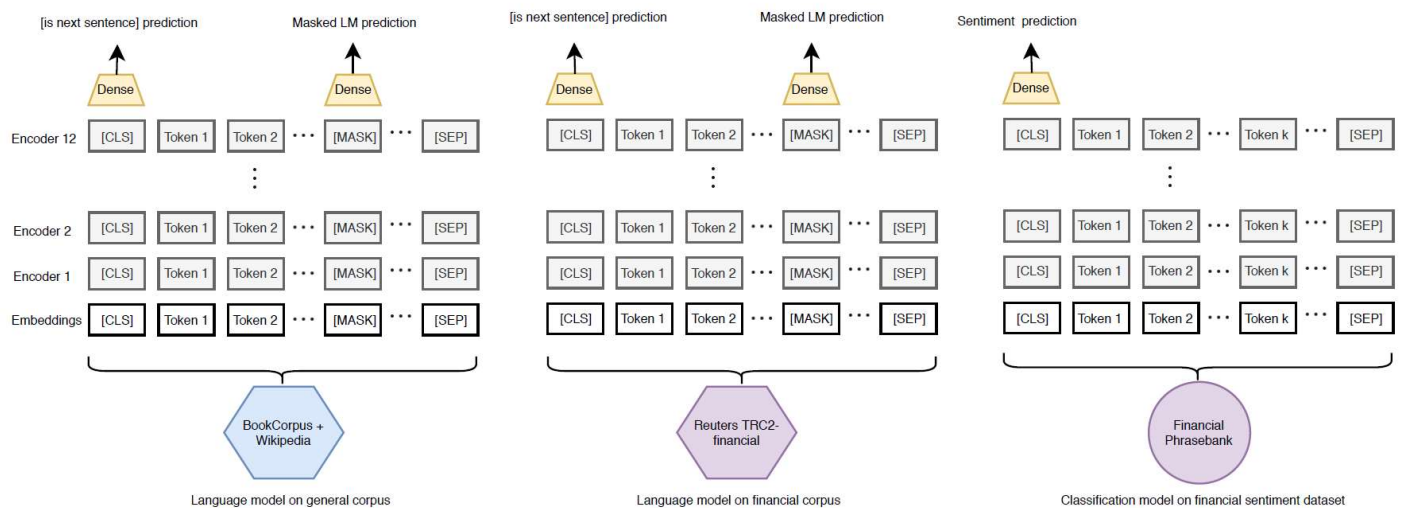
[is next sentence] prediction

Masked LM prediction

Dense

Dense

Encoder 12 [CLS] Token 1 Token 2 ··· [MASK] ··· [SEP]

⋮

Encoder 2 [CLS] Token 1 Token 2 ··· [MASK] ··· [SEP]

Encoder 1 [CLS] Token 1 Token 2 ··· [MASK] ··· [SEP]

Embeddings [CLS] Token 1 Token 2 ··· [MASK] ··· [SEP]

BookCorpus + Wikipedia

Language model on general corpus

[is next sentence] prediction

Masked LM prediction

Dense

Dense

[CLS] Token 1 Token 2 ··· [MASK] ··· [SEP]

⋮

[CLS] Token 1 Token 2 ··· [MASK] ··· [SEP]

[CLS] Token 1 Token 2 ··· [MASK] ··· [SEP]

[CLS] Token 1 Token 2 ··· [MASK] ··· [SEP]

Reuters TRC2-financial

Language model on financial corpus

Sentiment prediction

Dense

[CLS] Token 1 Token 2 ··· Token k ··· [SEP]

⋮

[CLS] Token 1 Token 2 ··· Token k ··· [SEP]

[CLS] Token 1 Token 2 ··· Token k ··· [SEP]

[CLS] Token 1 Token 2 ··· Token k ··· [SEP]

Financial Phrasebank

Classification model on financial sentiment dataset